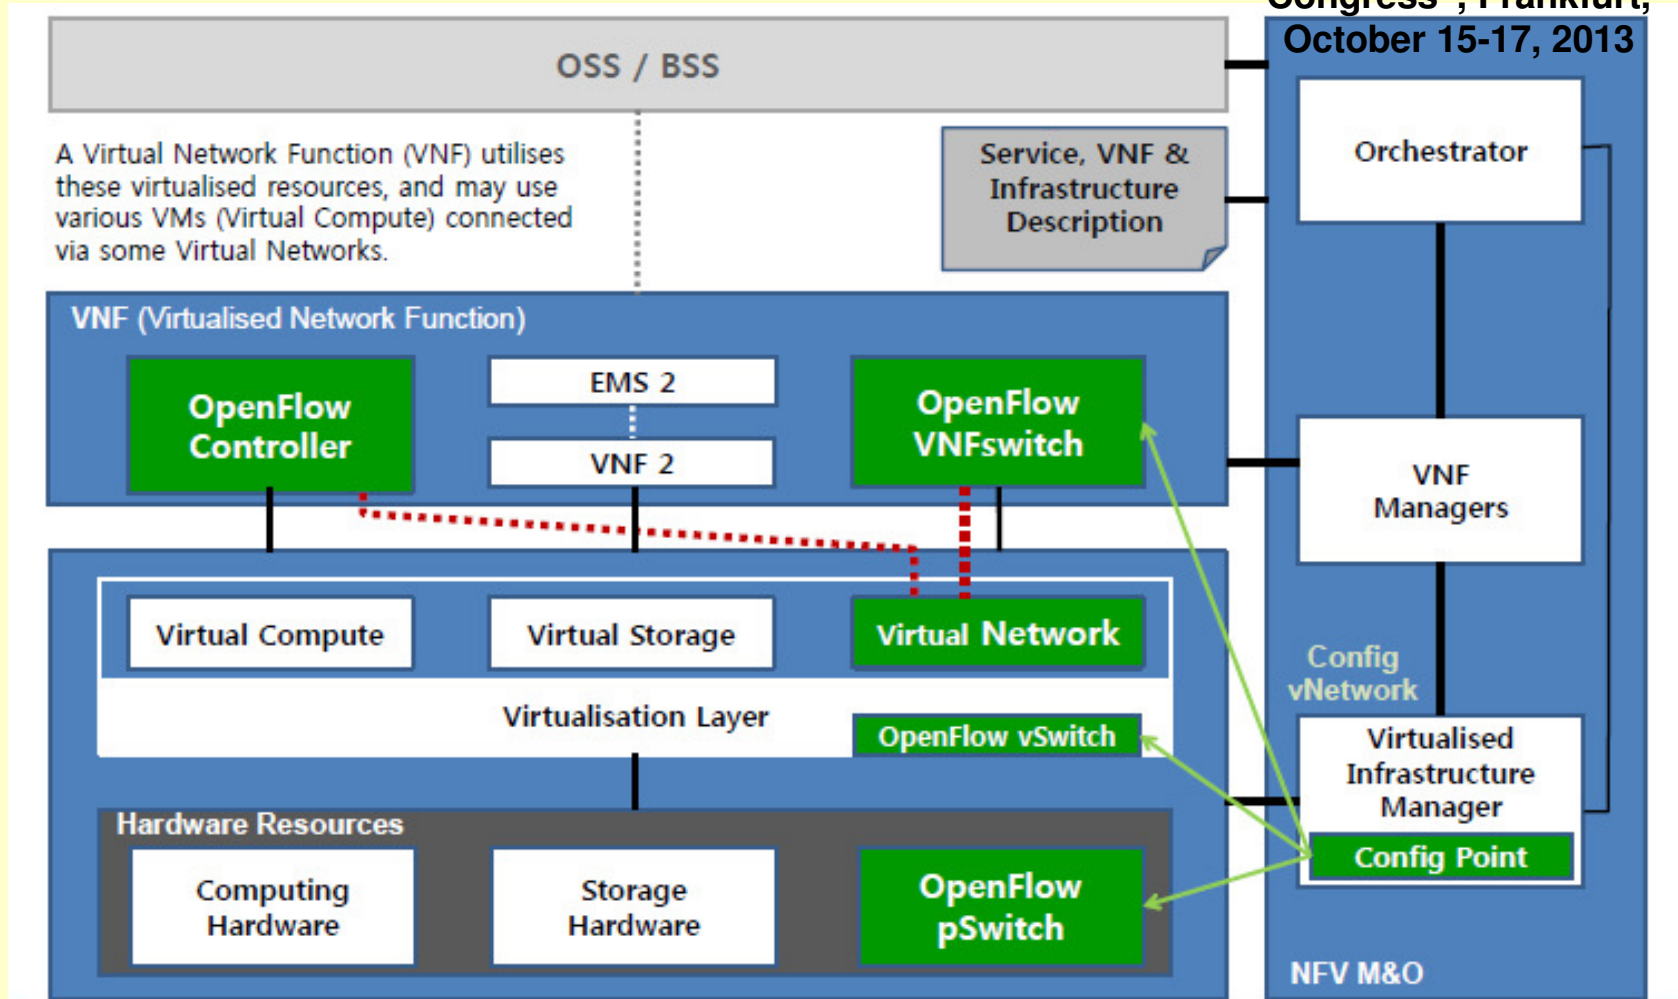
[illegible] , Frankfurt, October 15-17, 2013

OSS / BSS

A Virtual Network Function (VNF) utilises these virtualised resources, and may use various VMs (Virtual Compute) connected via some Virtual Networks.

Service, VNF & Infrastructure Description

Orchestrator

VNF (Virtualised Network Function)

OpenFlow Controller

EMS 2

VNF 2

OpenFlow VNFswitch

VNF Managers

Virtual Compute

Virtual Storage

Virtual Network

Config vNetwork

Virtualisation Layer

OpenFlow vSwitch

Virtualised Infrastructure Manager

Hardware Resources

Computing Hardware

Storage Hardware

OpenFlow pSwitch

Config Point

NFV M&O